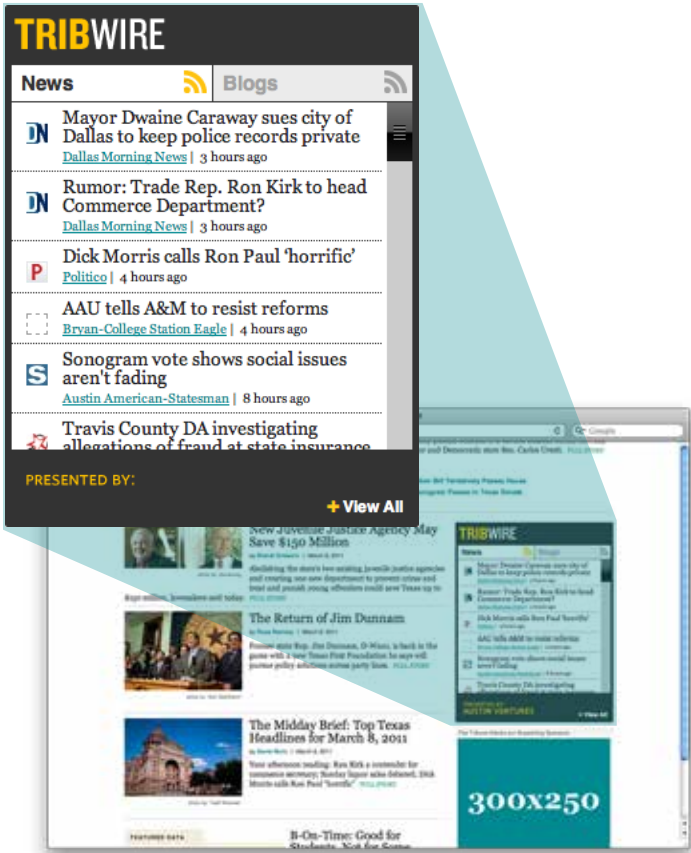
TRIBWIRE

News

Blogs

DN Mayor Dwaine Caraway sues city of Dallas to keep police records private
Dallas Morning News | 3 hours ago

DN Rumor: Trade Rep. Ron Kirk to head Commerce Department?
Dallas Morning News | 3 hours ago

P Dick Morris calls Ron Paul 'horrific'
Politico | 4 hours ago

AAU tells A&M to resist reforms
Bryan-College Station Eagle | 4 hours ago

S Sonogram vote shows social issues aren't fading
Austin American-Statesman | 8 hours ago

Travis County DA investigating allegations of fraud at state insurance

PRESENTED BY:

+ View All

New Juvenile Justice Agency May Save $150 Million

The Return of Jim Dunnam

The Midday Brief: Top Texas Headlines for March 8, 2011

B-On-Time: Good for Students, Not for Some

TRIBWIRE

AUSTIN VENTURES

+ View All

300x250